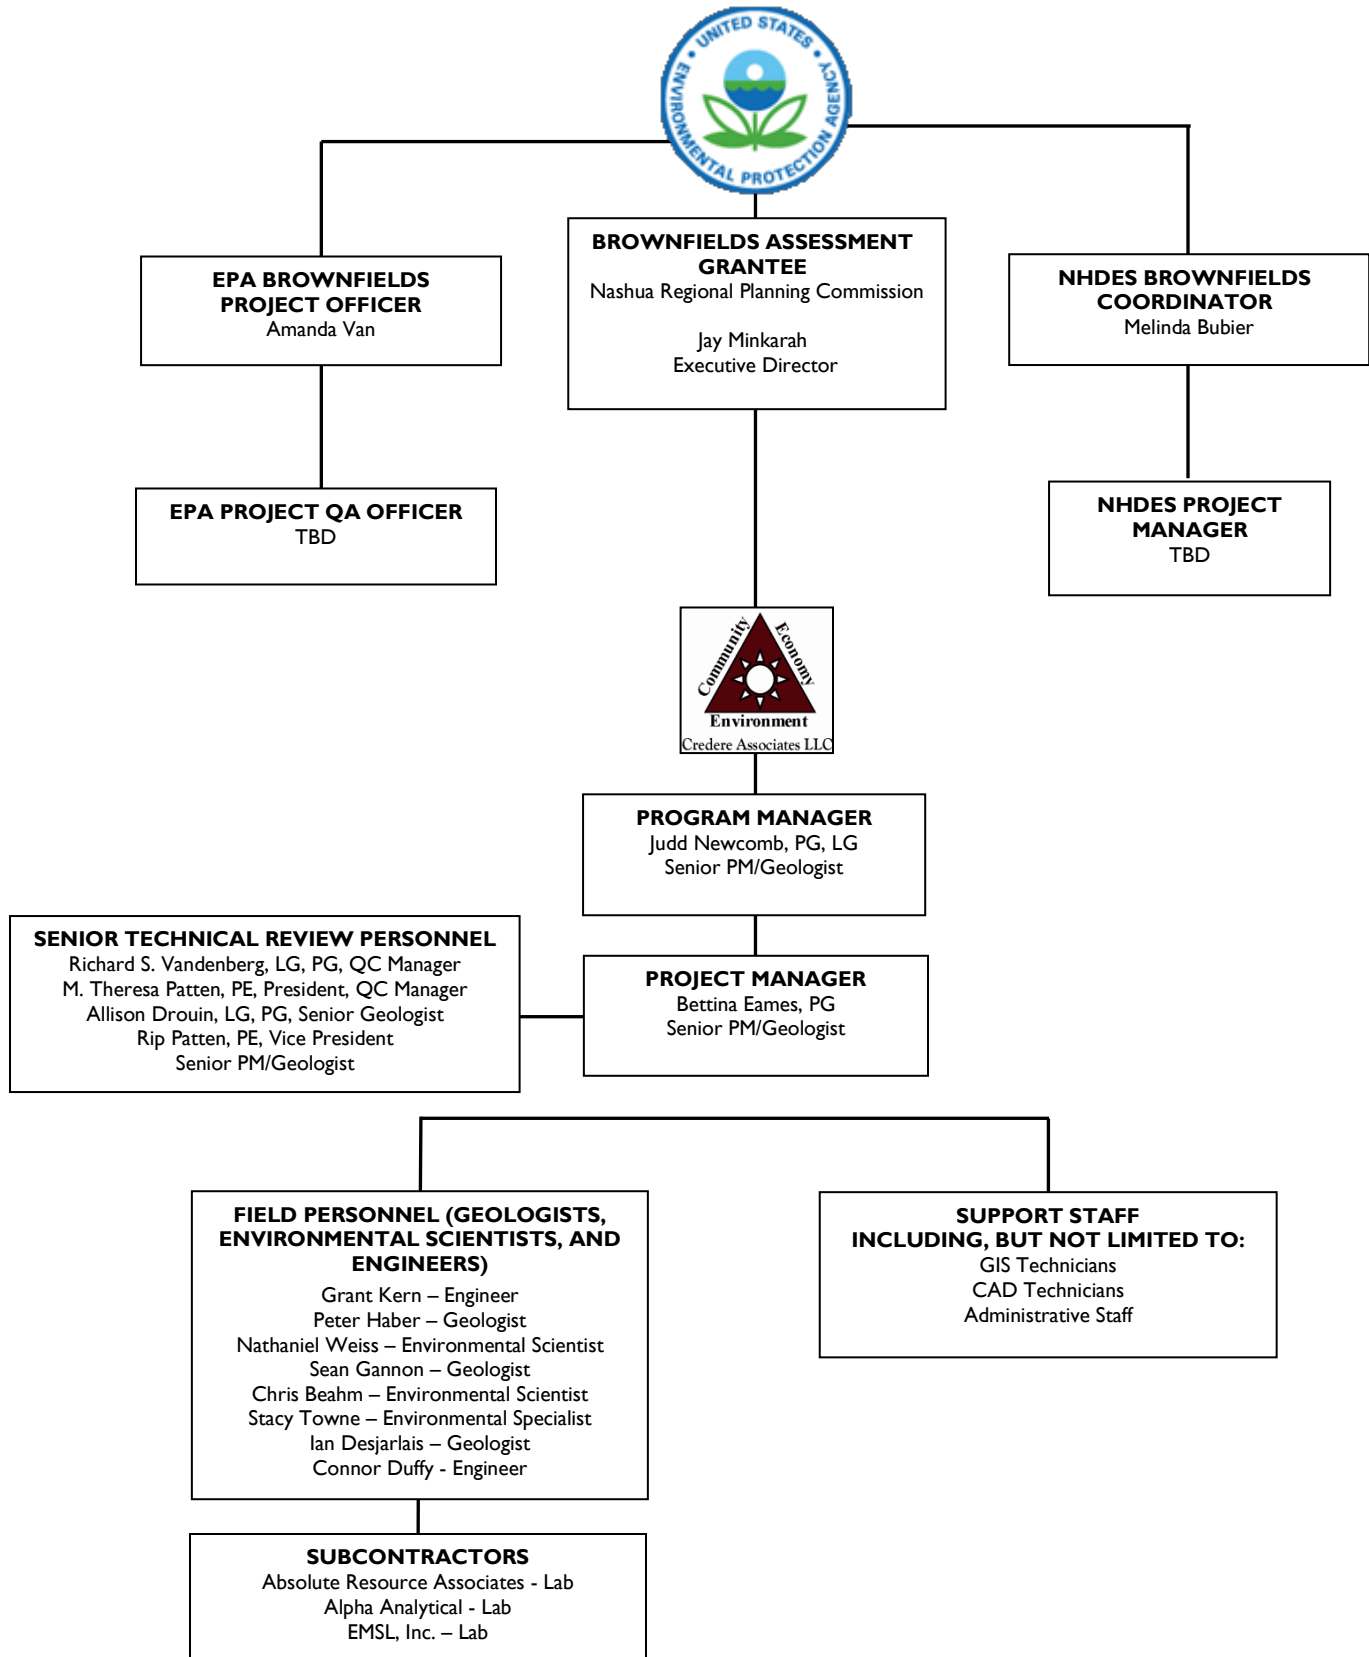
UNITED STATES ENVIRONMENTAL PROTECTION AGENCY

EPA BROWNFIELDS PROJECT OFFICER
Amanda Van

BROWNFIELDS ASSESSMENT GRANTEE
Nashua Regional Planning Commission

Jay Minkarah
Executive Director

NHDES BROWNFIELDS COORDINATOR
Melinda Bubier

EPA PROJECT QA OFFICER
TBD

NHDES PROJECT MANAGER
TBD

Community Economy Environment
Credere Associates LLC

PROGRAM MANAGER
Judd Newcomb, PG, LG
Senior PM/Geologist

SENIOR TECHNICAL REVIEW PERSONNEL
Richard S. Vandenberg, LG, PG, QC Manager
M. Theresa Patten, PE, President, QC Manager
Allison Drouin, LG, PG, Senior Geologist
Rip Patten, PE, Vice President
Senior PM/Geologist

PROJECT MANAGER
Bettina Eames, PG
Senior PM/Geologist

FIELD PERSONNEL (GEOLOGISTS, ENVIRONMENTAL SCIENTISTS, AND ENGINEERS)
Grant Kern – Engineer
Peter Haber – Geologist
Nathaniel Weiss – Environmental Scientist
Sean Gannon – Geologist
Chris Beahm – Environmental Scientist
Stacy Towne – Environmental Specialist
Ian Desjarlais – Geologist
Connor Duffy - Engineer

SUPPORT STAFF
INCLUDING, BUT NOT LIMITED TO:
GIS Technicians
CAD Technicians
Administrative Staff

SUBCONTRACTORS
Absolute Resource Associates - Lab
Alpha Analytical - Lab
EMSL, Inc. – Lab